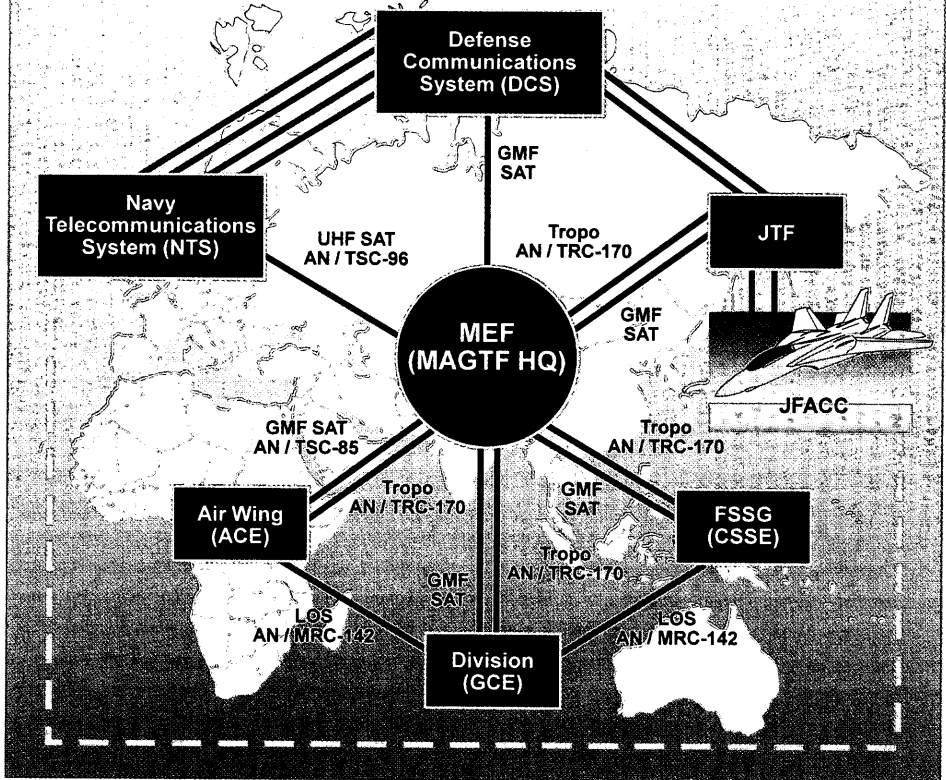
Defense Communications System (DCS)

Navy Telecommunications System (NTS)

GMF SAT

UHF SAT AN / TSC-96

Tropo AN / TRC-170

JTF

GMF SAT

MEF (MAGTF HQ)

JFACC

GMF SAT AN / TSC-85

Tropo AN / TRC-170

Tropo AN / TRC-170

GMF SAT

Air Wing (ACE)

FSSG (CSSE)

GMF SAT

Tropo AN / TRC-170

LOS AN / MRC-142

LOS AN / MRC-142

Division (GCE)